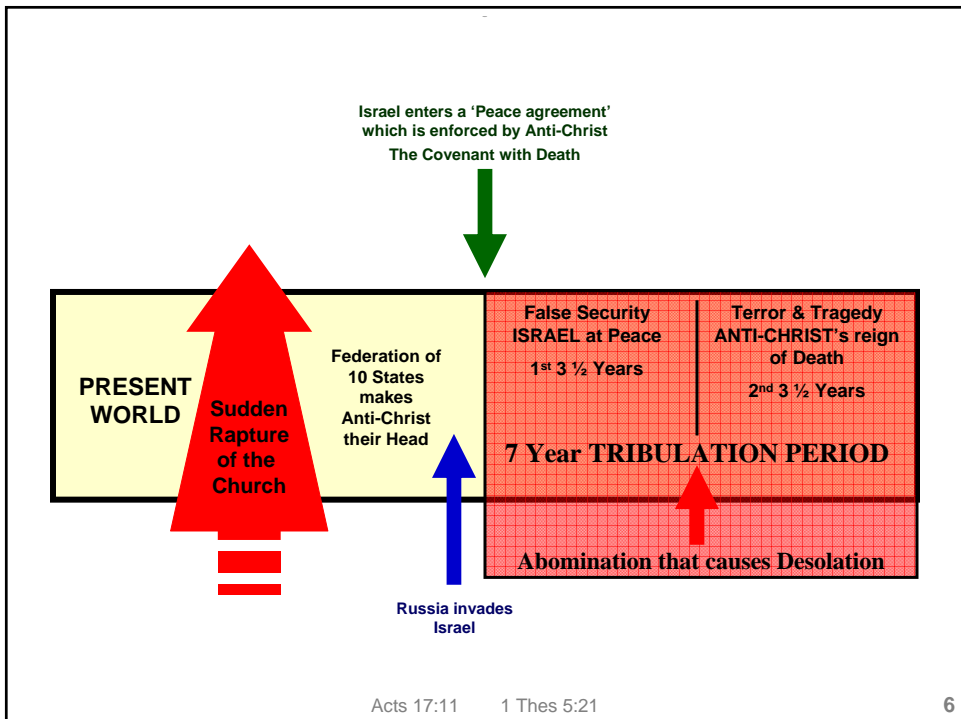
Israel enters a 'Peace agreement' which is enforced by Anti-Christ

The Covenant with Death

PRESENT WORLD

Sudden Rapture of the Church

Federation of 10 States makes Anti-Christ their Head

False Security ISRAEL at Peace

1st 3 ½ Years

Terror & Tragedy ANTI-CHRIST's reign of Death

2nd 3 ½ Years

7 Year TRIBULATION PERIOD

Abomination that causes Desolation

Russia invades Israel

Acts 17:11 1 Thes 5:21

6